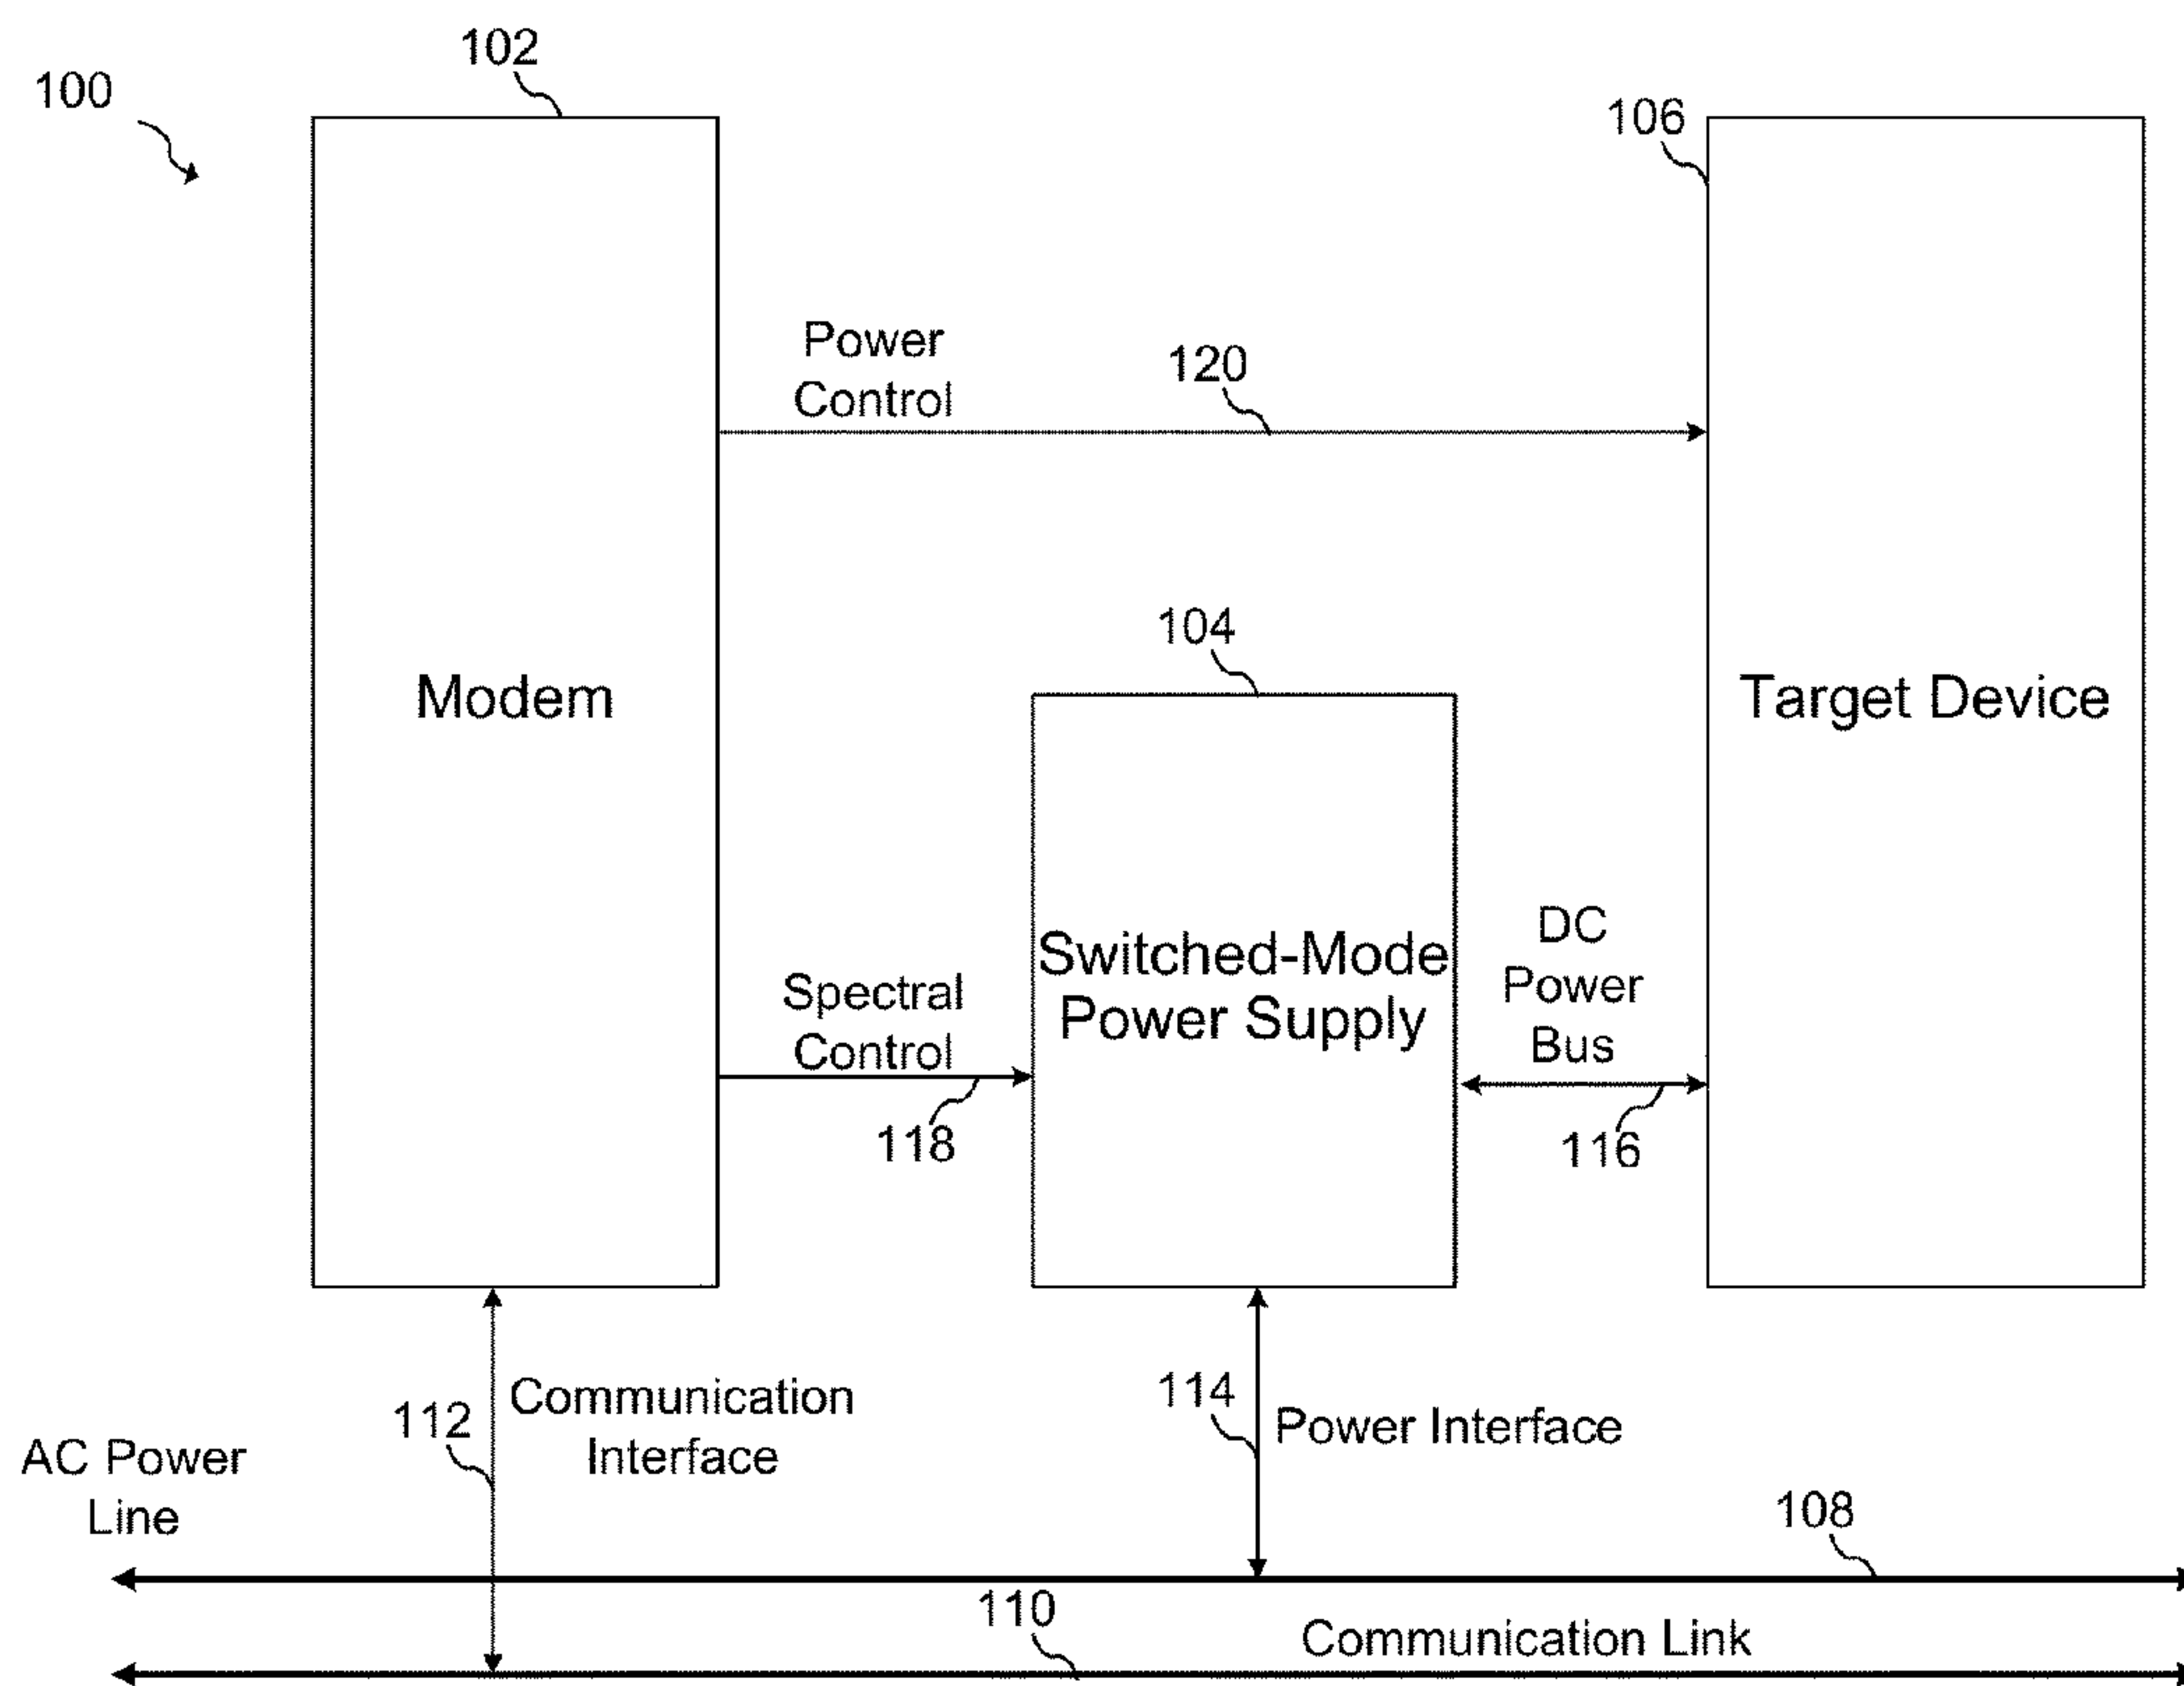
100

102

Modem

Power Control

120

106

Target Device

104

Switched-Mode Power Supply

Spectral Control

118

DC Power Bus

116

112

Communication Interface

114

Power Interface

AC Power Line

108

110

Communication Link